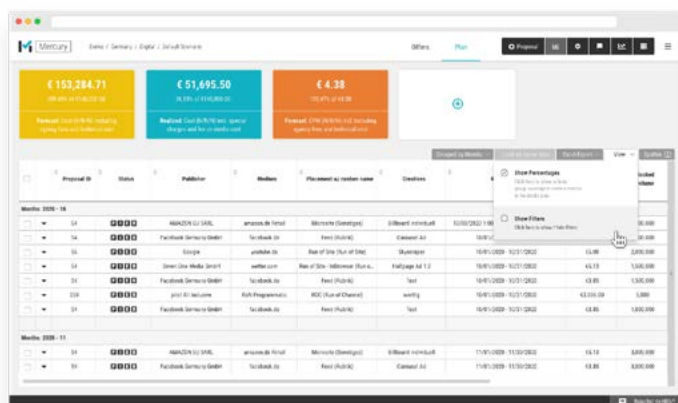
Mercury Demo / Germany / Digital / Default Scenario

Offers Plan

Proposal

€ 153,284.71
Forecast

€ 51,695.50
Realized

€ 4.38
Forecast

Grouped by Months View Spalten

Show Percentages

Show Filters

| | Proposal ID | Status | Publisher | Medium | Placement (s) custom name | Creatives | | | Booked Volume |
|---|---|---|---|---|---|---|---|---|---|
| Months: 2020 - 10 | | | | | | | | | |
| | 54 | | AMAZON EU SARL | amazon.de Retail | Microsite (Sonstiges) | Billboard individuell | 10/01/2020 | | |
| | 54 | | Facebook Germany GmbH | facebook.de | Feed (Rubrik) | Carousel Ad | | | |
| | 54 | | Google | youtube.de | Run of Site (Run of Site) | Skyscraper | | | |
| | 54 | | Seven One Media GmbH | wetter.com | Run of Site - Inklusive (Run o... | Halfpage Ad 1:2 | 10/01/2020 - 10/31/2020 | | |
| | 51 | | Facebook Germany GmbH | facebook.de | Feed (Rubrik) | Test | 10/01/2020 - 10/31/2020 | | |
| | 228 | | | RoN Programmatic | ROC (Run of Channel) | | 10/01/2020 - 10/31/2020 | | |
| | 51 | | Facebook Germany GmbH | facebook.de | Feed (Rubrik) | Test | 10/01/2020 - 10/31/2020 | | |
| Months: 2020 - 11 | | | | | | | | | |
| | 54 | | AMAZON EU SARL | amazon.de Retail | Microsite (Sonstiges) | Billboard individuell | 11/01/2020 - 11/30/2020 | | |
| | 51 | | Facebook Germany GmbH | facebook.de | Feed (Rubrik) | Carousel Ad | 11/01/2020 - 11/30/2020 | | |